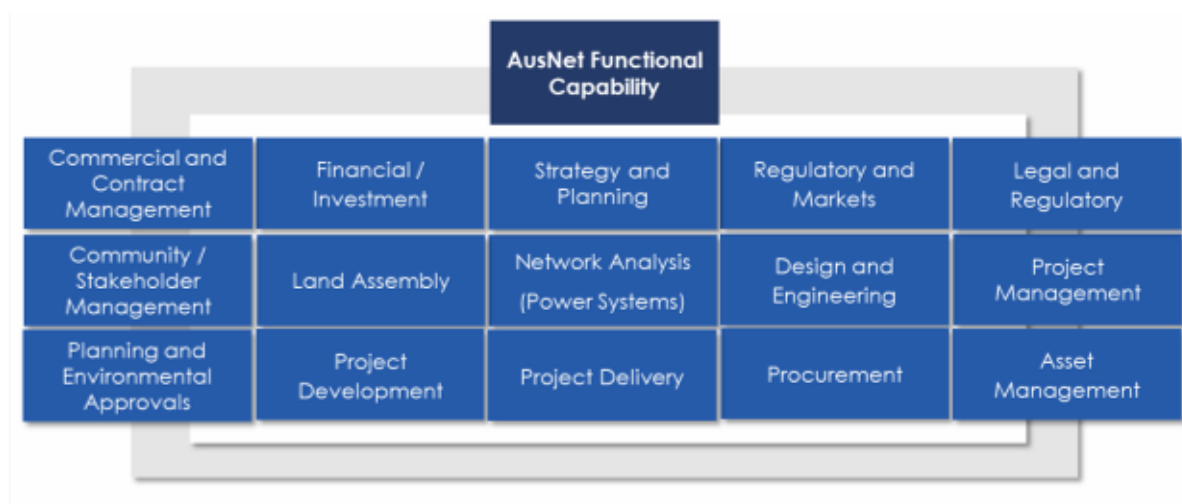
AusNet Functional Capability

| | | | | |
|---|---|---|---|---|
| Commercial and Contract Management | Financial / Investment | Strategy and Planning | Regulatory and Markets | Legal and Regulatory |
| Community / Stakeholder Management | Land Assembly | Network Analysis (Power Systems) | Design and Engineering | Project Management |
| Planning and Environmental Approvals | Project Development | Project Delivery | Procurement | Asset Management |